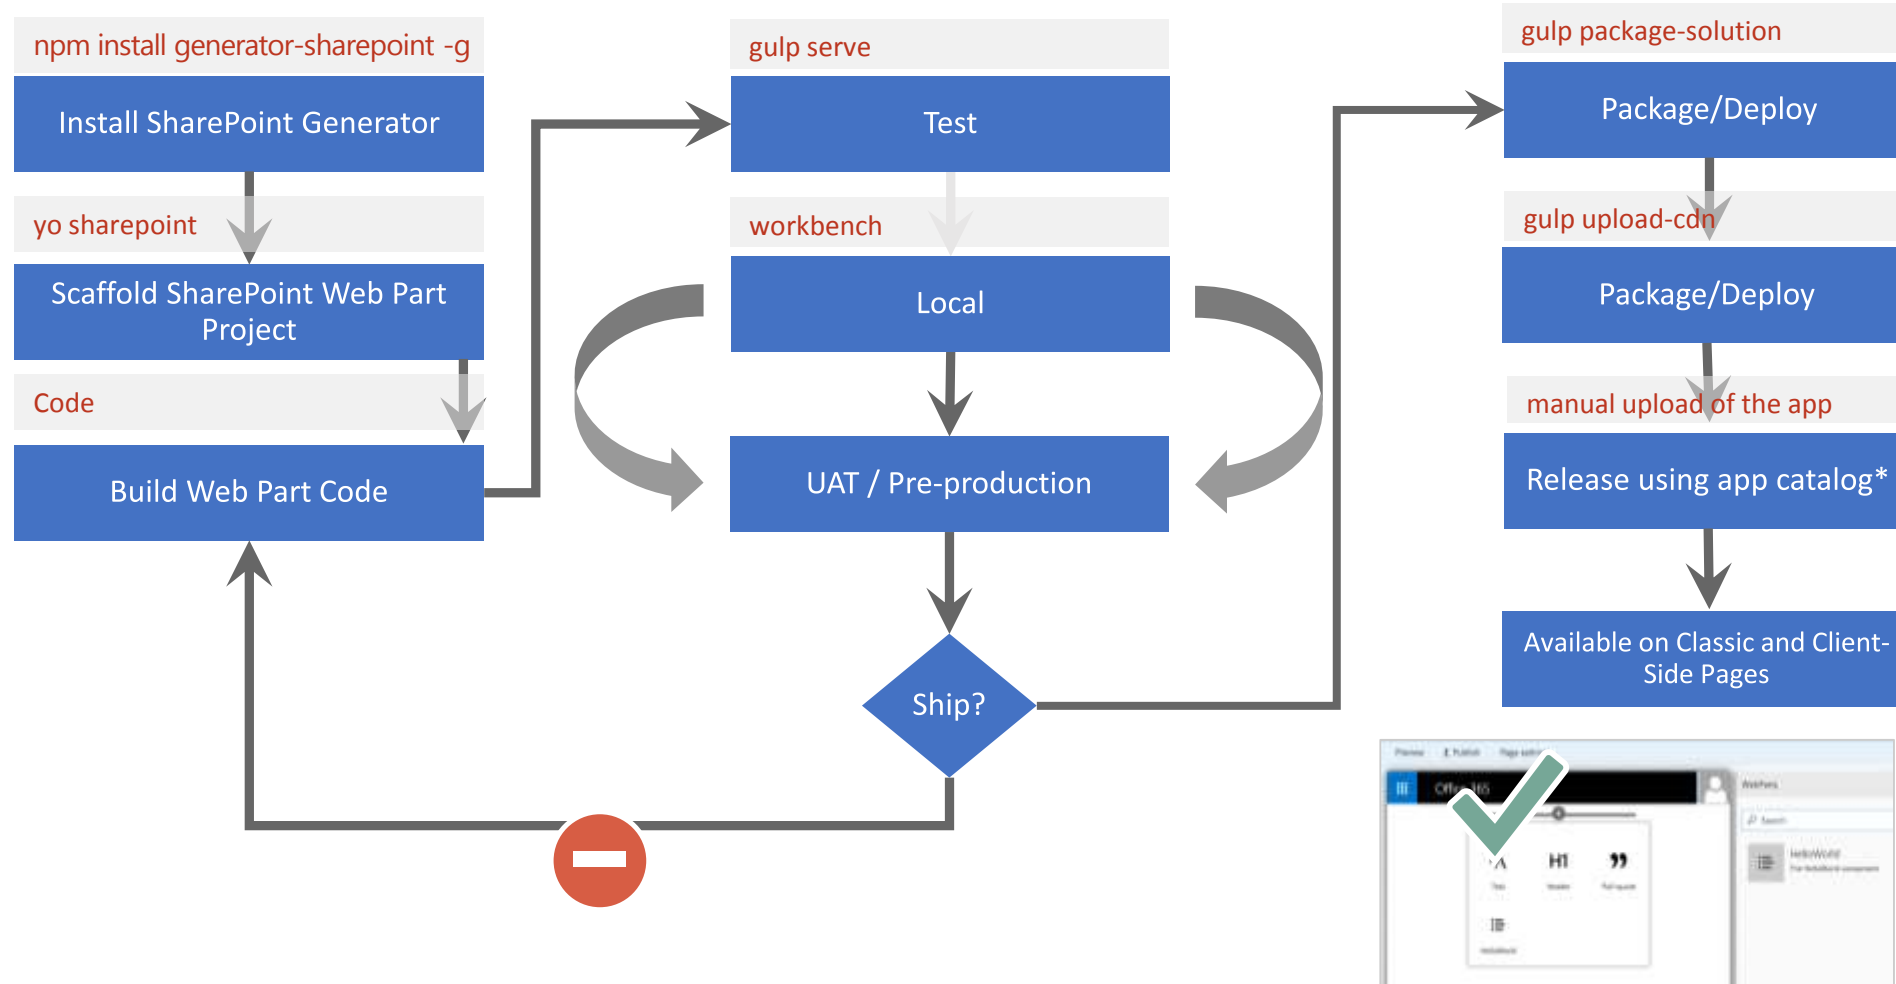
npm install generator-sharepoint -g

Install SharePoint Generator

yo sharepoint

Scaffold SharePoint Web Part Project

Code

Build Web Part Code

gulp serve

Test

workbench

Local

UAT / Pre-production

Ship?

gulp package-solution

Package/Deploy

gulp upload-cdn

Package/Deploy

manual upload of the app

Release using app catalog*

Available on Classic and Client-Side Pages

Office 365

H1

HelloWorld

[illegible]